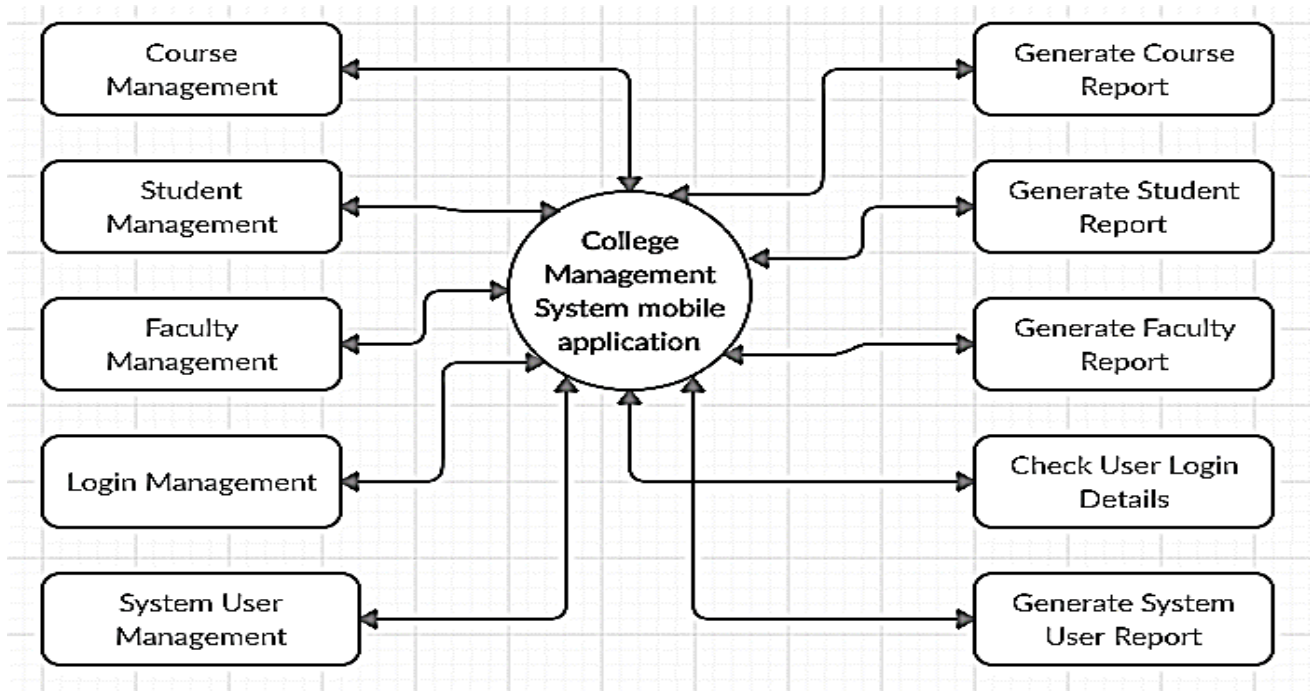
Course Management

Student Management

Faculty Management

Login Management

System User Management

College Management System mobile application

Generate Course Report

Generate Student Report

Generate Faculty Report

Check User Login Details

Generate System User Report